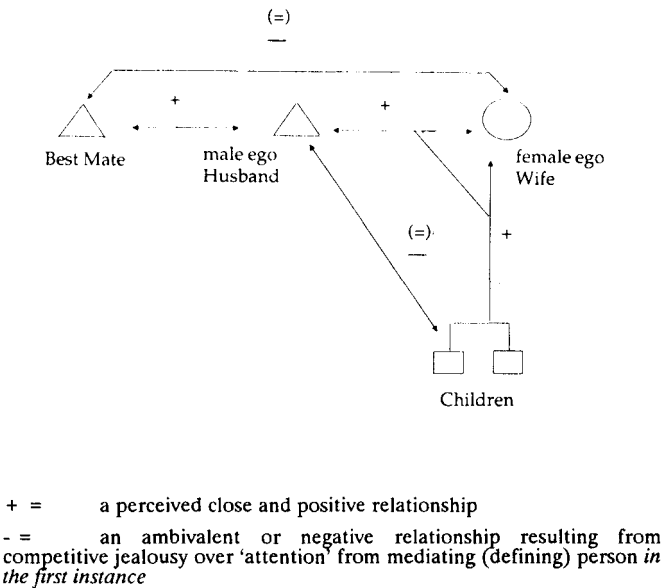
(=)

—

+

+

—

Best Mate

male ego
Husband

female ego
Wife

(=)

—

+

Children

+ = a perceived close and positive relationship

- = an ambivalent or negative relationship resulting from competitive jealousy over 'attention' from mediating (defining) person *in the first instance*